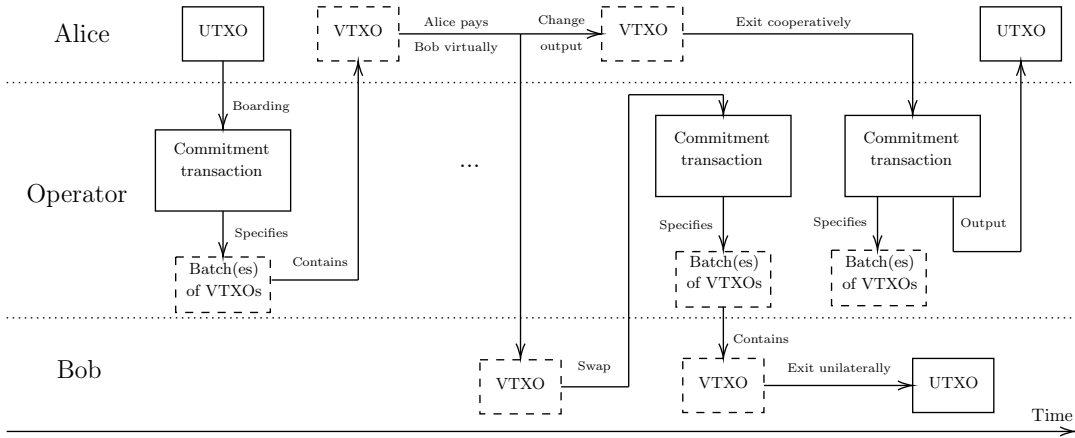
Alice

UTXO

VTXO

Alice pays

Bob virtually

Change

output

VTXO

Exit cooperatively

UTXO

Boarding

Commitment transaction

...

Commitment transaction

Commitment transaction

Operator

Specifies

Specifies

Specifies

Output

Batch(es) of VTXOs

Contains

Batch(es) of VTXOs

Batch(es) of VTXOs

Contains

Bob

VTXO

Swap

VTXO

Exit unilaterally

UTXO

Time